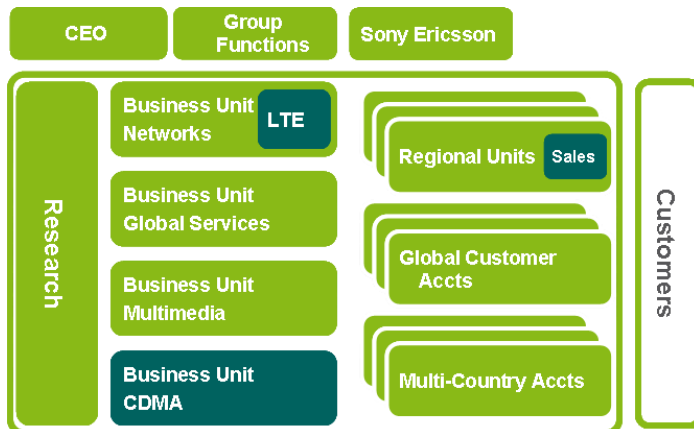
CEO

Group Functions

Sony Ericsson

Research

Business Unit Networks

LTE

Business Unit Global Services

Business Unit Multimedia

Business Unit CDMA

Regional Units

Sales

Global Customer Accts

Multi-Country Accts

Customers